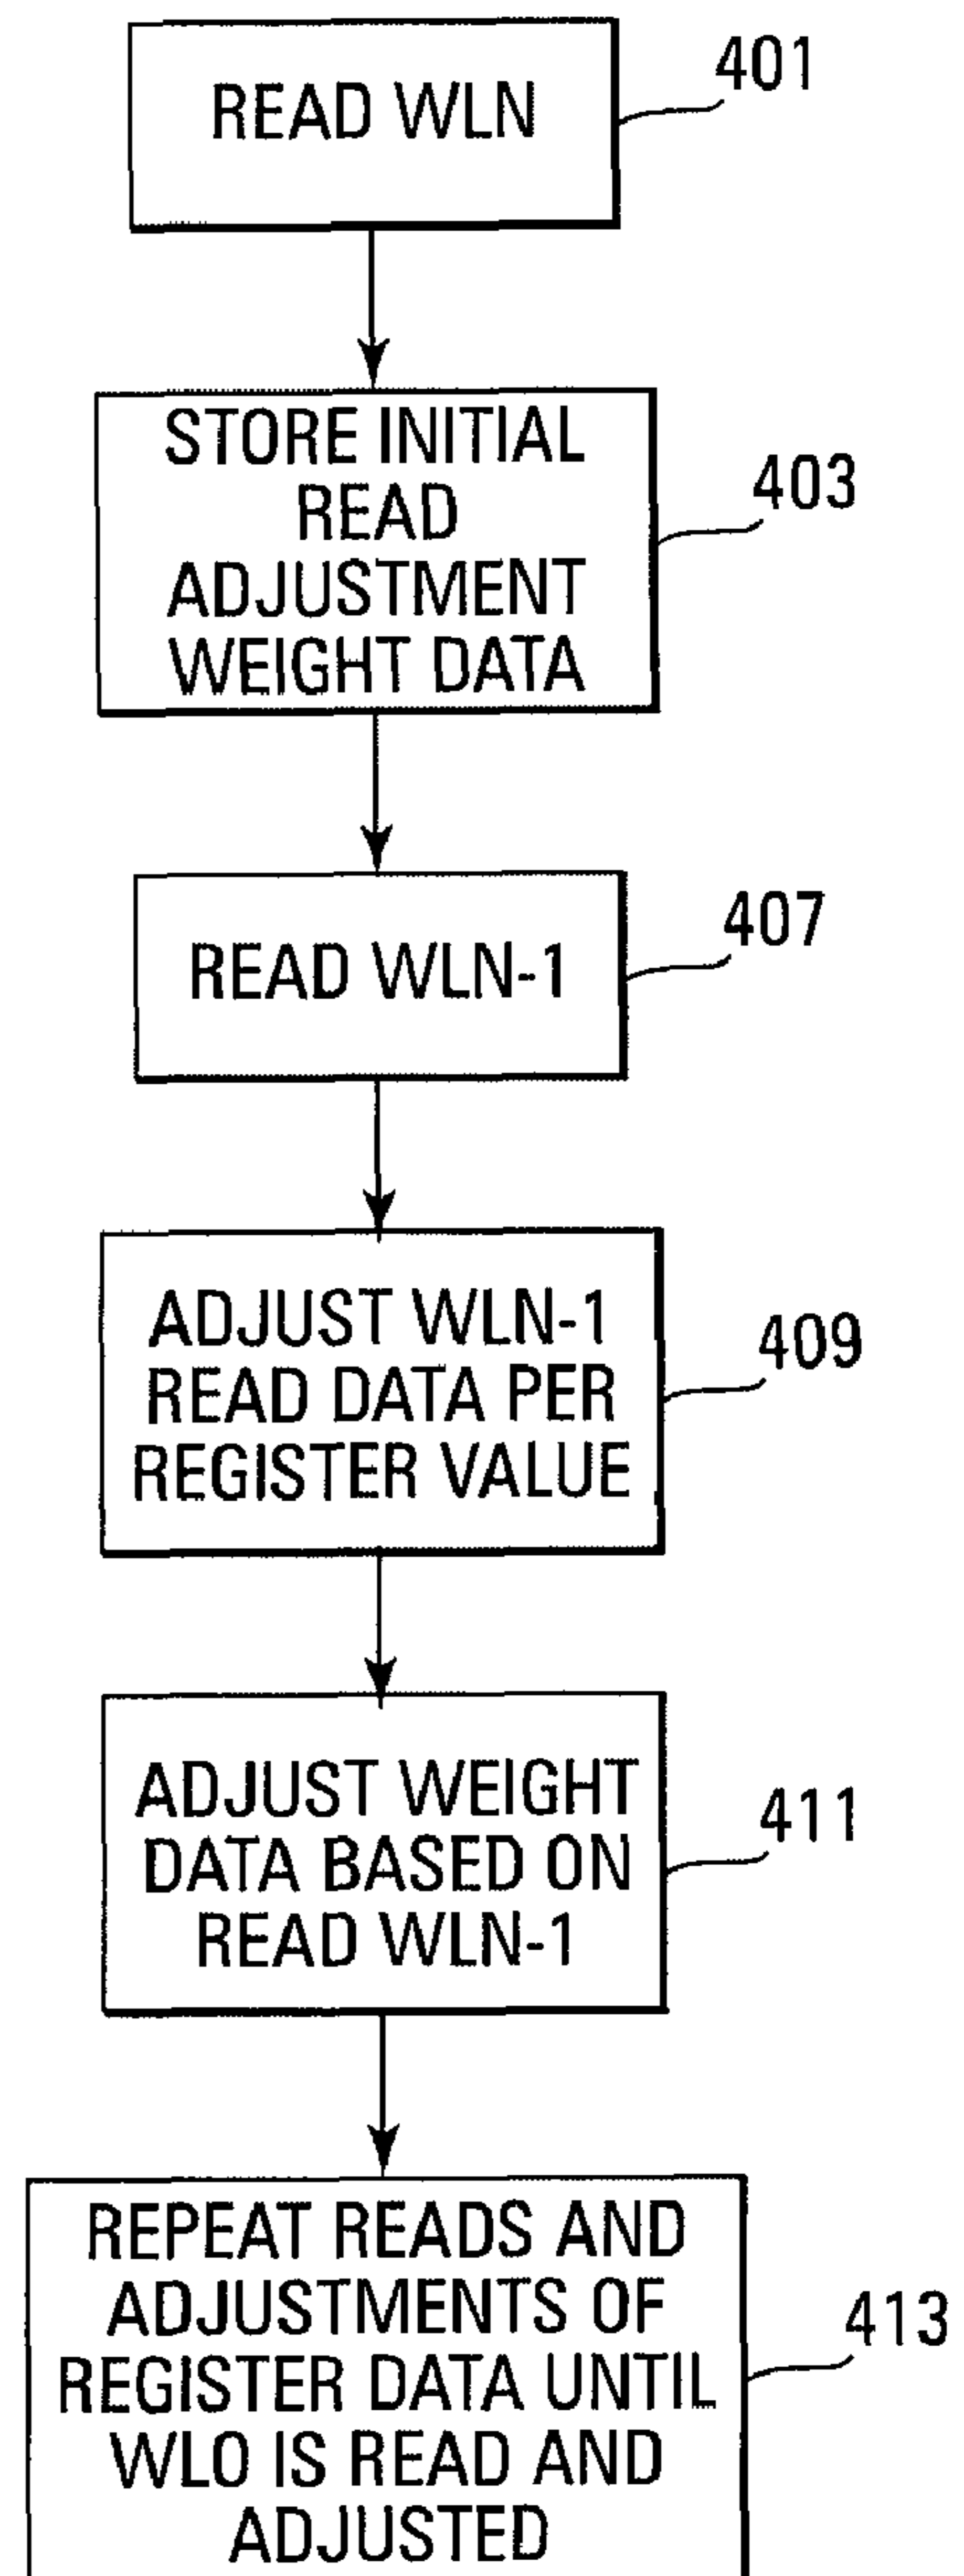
READ WLN

401

STORE INITIAL READ ADJUSTMENT WEIGHT DATA

403

READ WLN-1

407

ADJUST WLN-1 READ DATA PER REGISTER VALUE

409

ADJUST WEIGHT DATA BASED ON READ WLN-1

411

REPEAT READS AND ADJUSTMENTS OF REGISTER DATA UNTIL WLO IS READ AND ADJUSTED

413